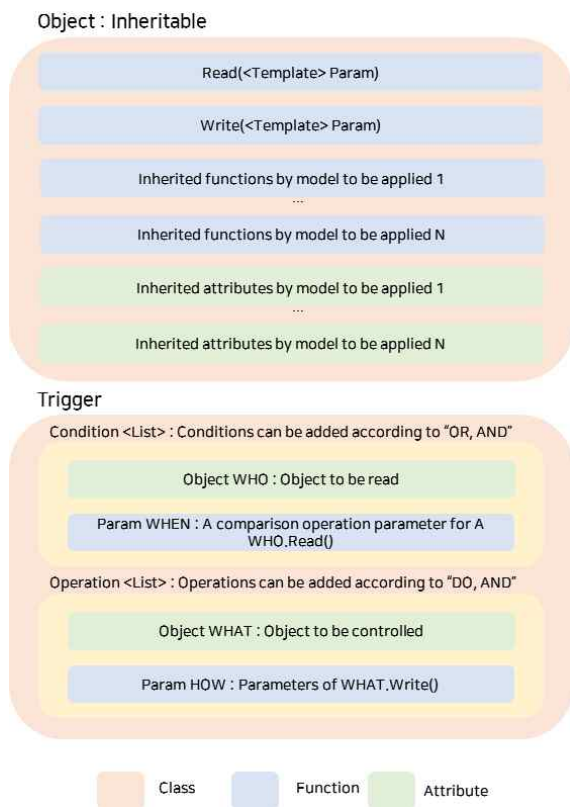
Object : Inheritable

Read(<Template> Param)

Write(<Template> Param)

Inherited functions by model to be applied 1

...

Inherited functions by model to be applied N

Inherited attributes by model to be applied 1

...

Inherited attributes by model to be applied N

Trigger

Condition <List> : Conditions can be added according to "OR, AND"

Object WHO : Object to be read

Param WHEN : A comparison operation parameter for A WHO.Read()

Operation <List> : Operations can be added according to "DO, AND"

Object WHAT : Object to be controlled

Param HOW : Parameters of WHAT.Write()

Class

Function

Attribute